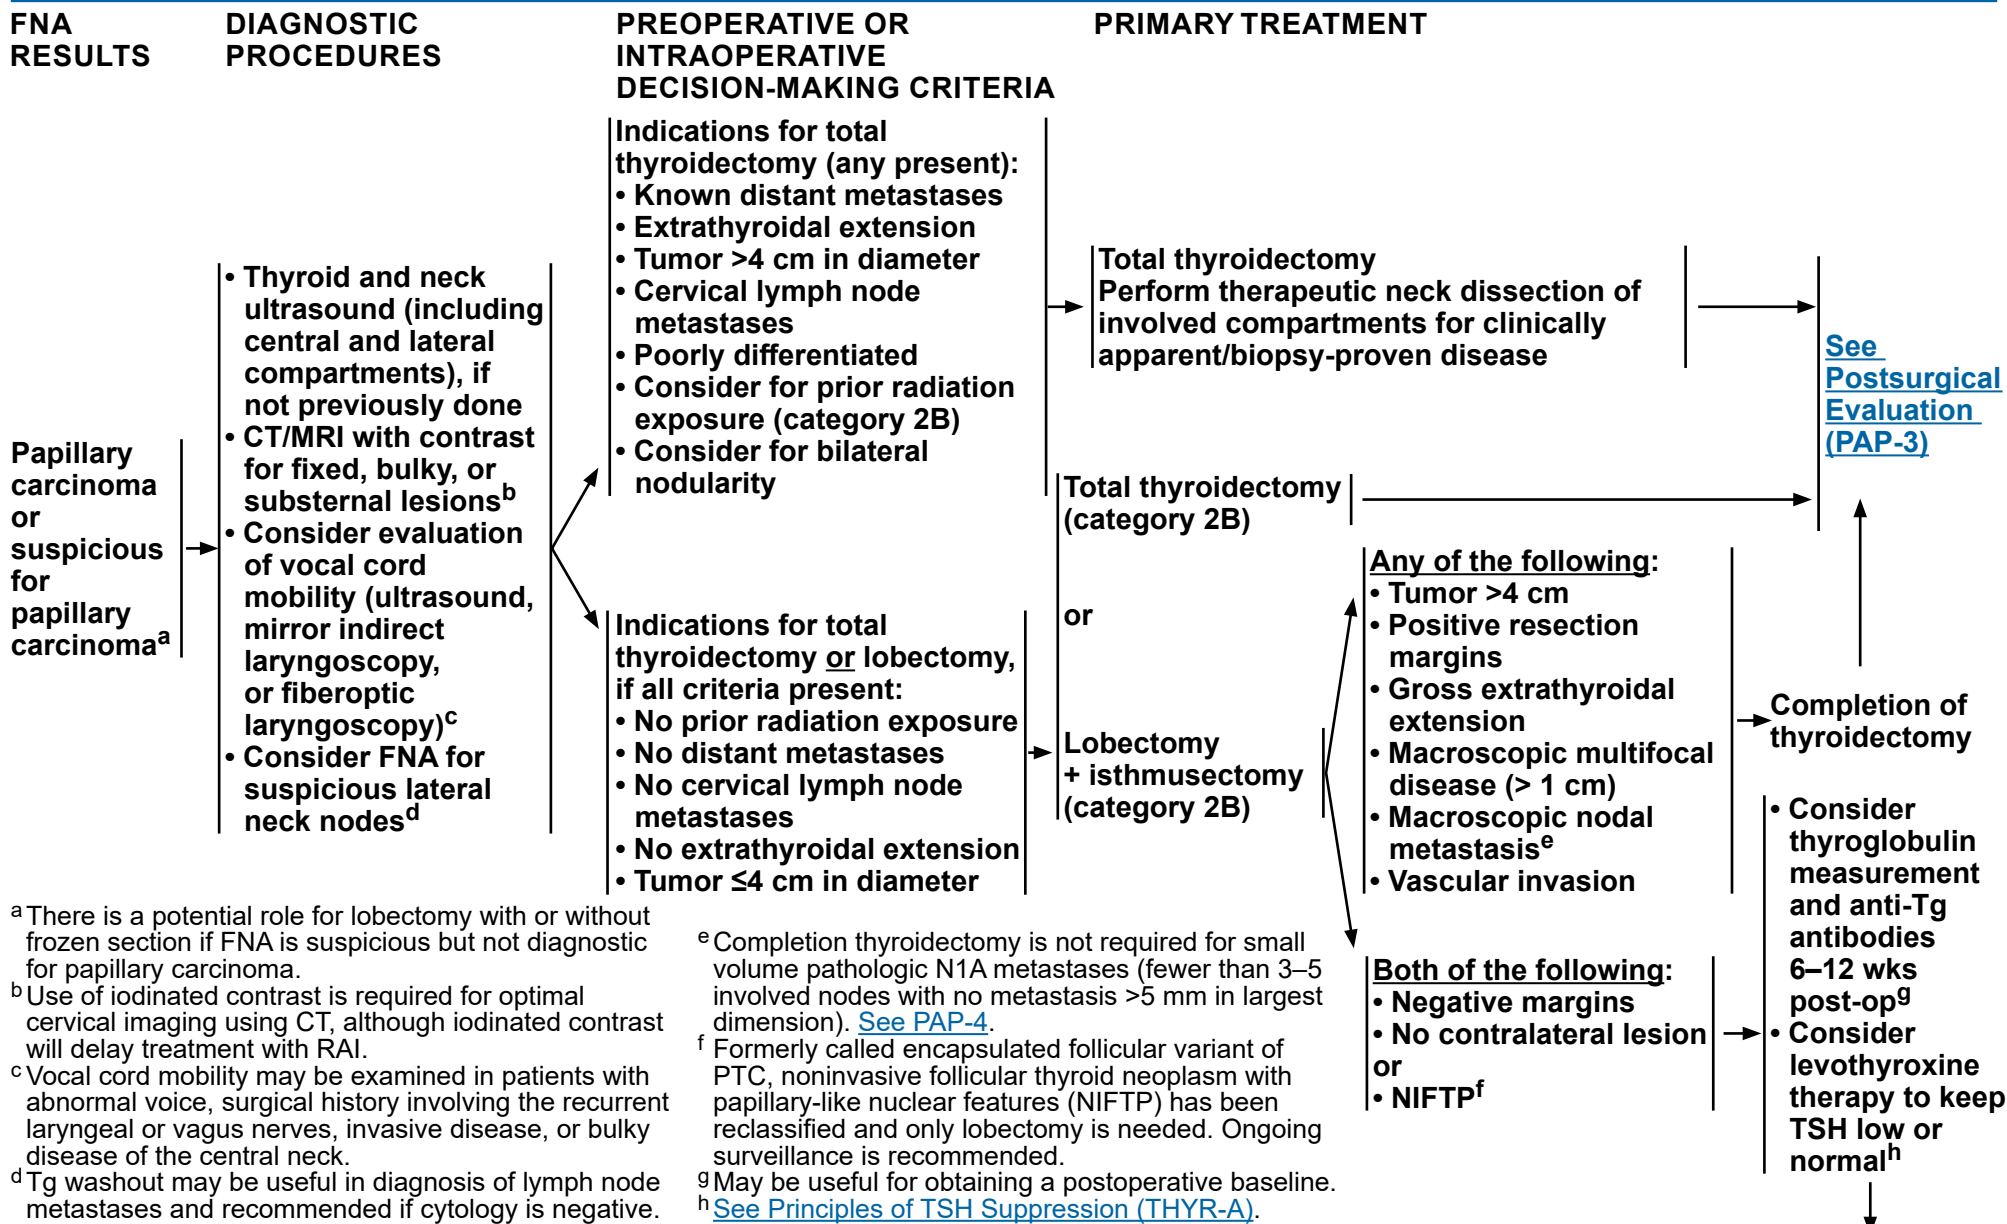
FNA RESULTS

DIAGNOSTIC PROCEDURES

PREOPERATIVE OR INTRAOPERATIVE DECISION-MAKING CRITERIA

PRIMARY TREATMENT

Papillary carcinoma or suspicious for papillary carcinoma$^a$

• Thyroid and neck ultrasound (including central and lateral compartments), if not previously done
• CT/MRI with contrast for fixed, bulky, or substernal lesions$^b$
• Consider evaluation of vocal cord mobility (ultrasound, mirror indirect laryngoscopy, or fiberoptic laryngoscopy)$^c$
• Consider FNA for suspicious lateral neck nodes$^d$

Indications for total thyroidectomy (any present):
• Known distant metastases
• Extrathyroidal extension
• Tumor >4 cm in diameter
• Cervical lymph node metastases
• Poorly differentiated
• Consider for prior radiation exposure (category 2B)
• Consider for bilateral nodularity

Total thyroidectomy
Perform therapeutic neck dissection of involved compartments for clinically apparent/biopsy-proven disease

See Postsurgical Evaluation (PAP-3)

Indications for total thyroidectomy or lobectomy, if all criteria present:
• No prior radiation exposure
• No distant metastases
• No cervical lymph node metastases
• No extrathyroidal extension
• Tumor ≤4 cm in diameter

Total thyroidectomy (category 2B)

or

Lobectomy + isthmusectomy (category 2B)

Any of the following:
• Tumor >4 cm
• Positive resection margins
• Gross extrathyroidal extension
• Macroscopic multifocal disease (> 1 cm)
• Macroscopic nodal metastasis$^e$
• Vascular invasion

Completion of thyroidectomy

Both of the following:
• Negative margins
• No contralateral lesion
or
• NIFTP$^f$

• Consider thyroglobulin measurement and anti-Tg antibodies 6–12 wks post-op$^g$
• Consider levothyroxine therapy to keep TSH low or normal$^h$

$^a$There is a potential role for lobectomy with or without frozen section if FNA is suspicious but not diagnostic for papillary carcinoma.
$^b$Use of iodinated contrast is required for optimal cervical imaging using CT, although iodinated contrast will delay treatment with RAI.
$^c$Vocal cord mobility may be examined in patients with abnormal voice, surgical history involving the recurrent laryngeal or vagus nerves, invasive disease, or bulky disease of the central neck.
$^d$Tg washout may be useful in diagnosis of lymph node metastases and recommended if cytology is negative.

$^e$Completion thyroidectomy is not required for small volume pathologic N1A metastases (fewer than 3–5 involved nodes with no metastasis >5 mm in largest dimension). See PAP-4.
$^f$Formerly called encapsulated follicular variant of PTC, noninvasive follicular thyroid neoplasm with papillary-like nuclear features (NIFTP) has been reclassified and only lobectomy is needed. Ongoing surveillance is recommended.
$^g$May be useful for obtaining a postoperative baseline.
$^h$See Principles of TSH Suppression (THYR-A).